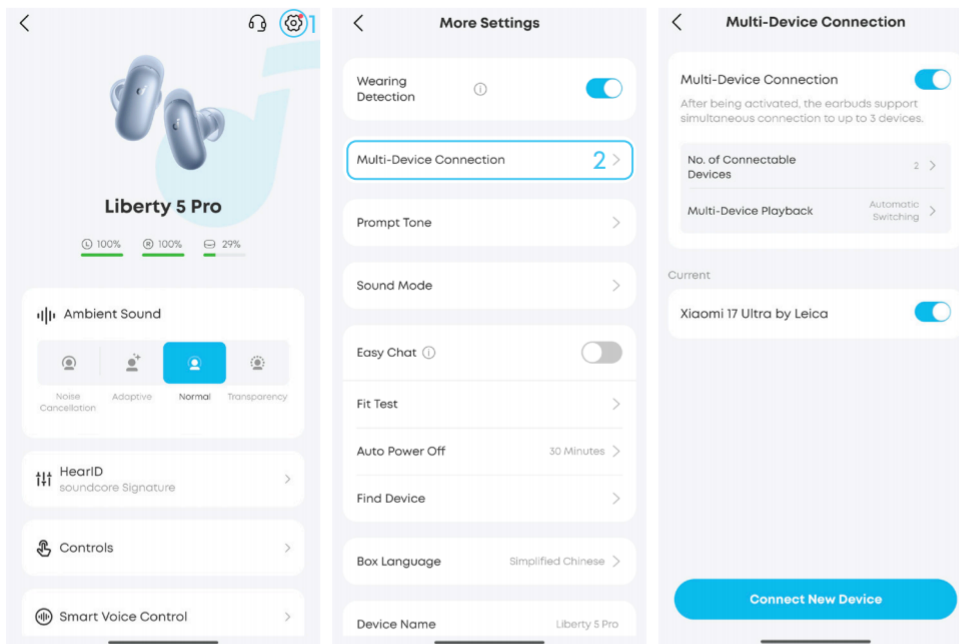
1

Liberty 5 Pro

100% 100% 29%

Ambient Sound

Noise Cancellation | Adaptive | Normal | Transparency

HearID
soundcore Signature

Controls

Smart Voice Control

More Settings

Wearing Detection

Multi-Device Connection 2

Prompt Tone

Sound Mode

Easy Chat

Fit Test

Auto Power Off 30 Minutes

Find Device

Box Language Simplified Chinese

Device Name Liberty 5 Pro

Multi-Device Connection

Multi-Device Connection

After being activated, the earbuds support simultaneous connection to up to 3 devices.

No. of Connectable Devices 2

Multi-Device Playback Automatic Switching

Current

Xiaomi 17 Ultra by Leica

Connect New Device